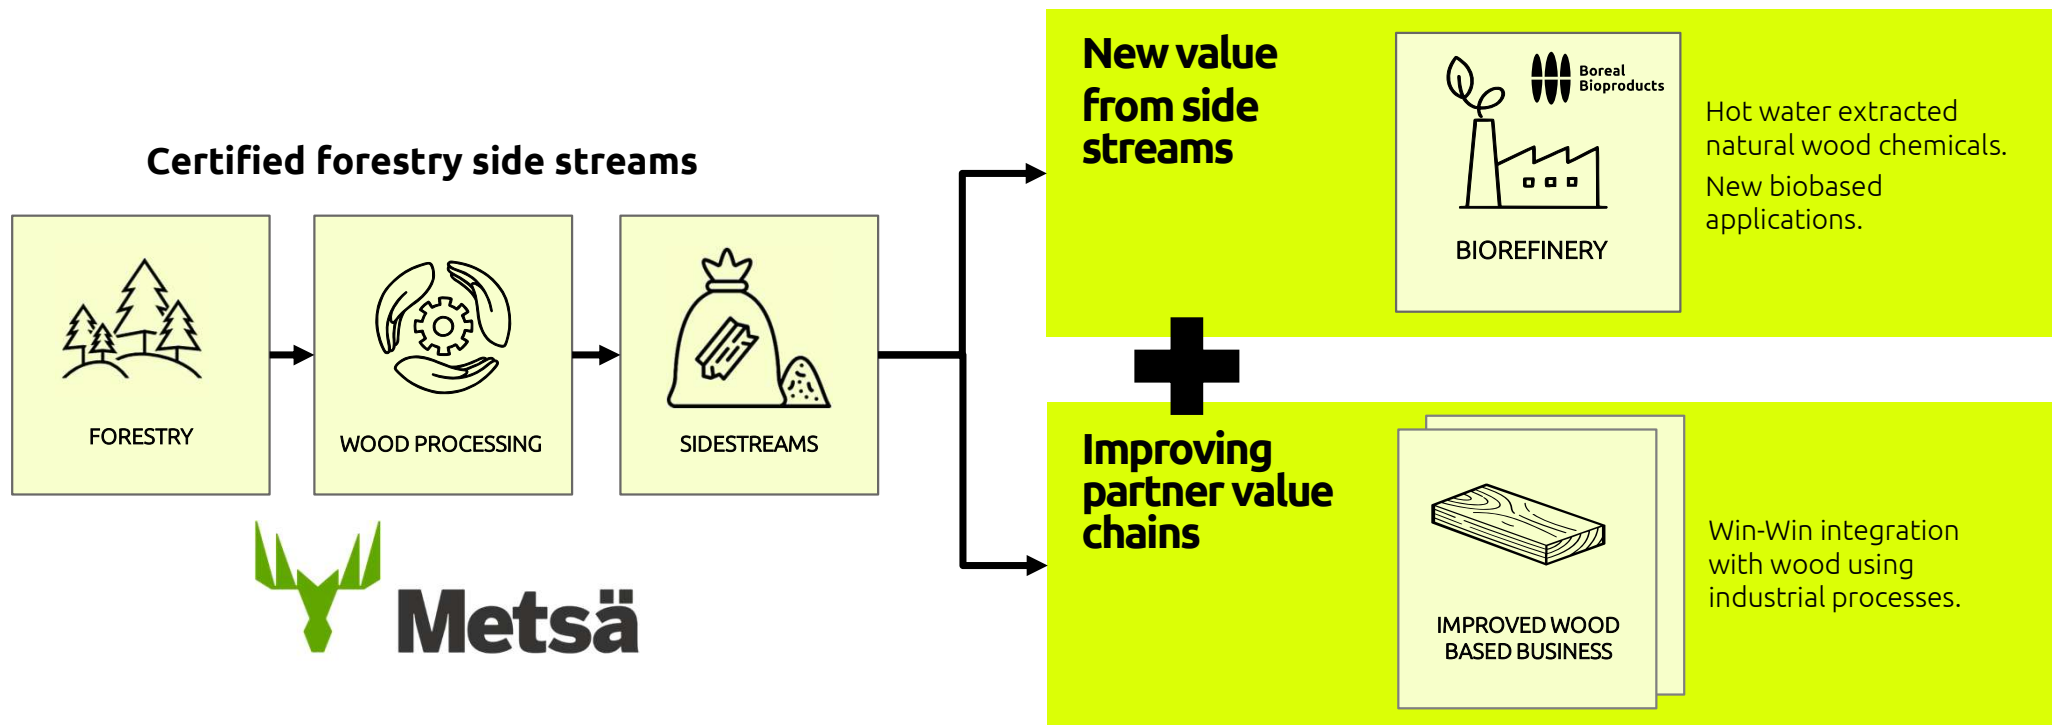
Certified forestry side streams

FORESTRY

WOOD PROCESSING

SIDESTREAMS

Metsä

New value from side streams

Boreal Bioproducts

BIOREFINERY

Hot water extracted natural wood chemicals.

New biobased applications.

Improving partner value chains

IMPROVED WOOD BASED BUSINESS

Win-Win integration with wood using industrial processes.